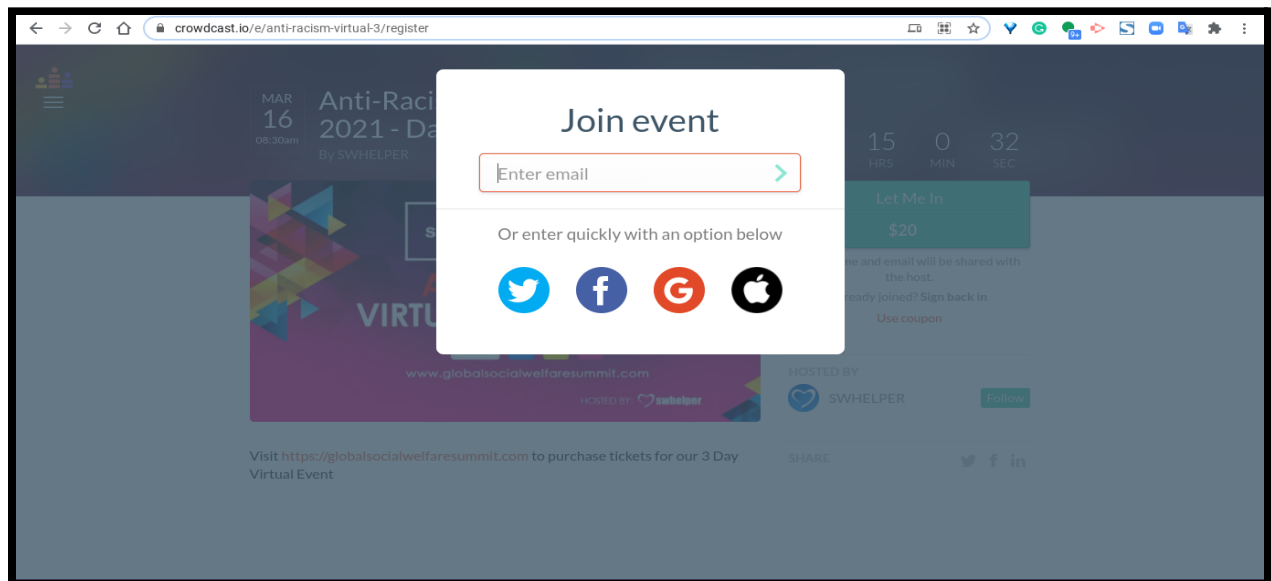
crowdcast.io/e/anti-racism-virtual-3/register

MAR
16
08:30am

Anti-Raci
2021 - Da
By SWHELPER

15 HRS 0 MIN 32 SEC

Join event

Enter email

Or enter quickly with an option below

Let Me In
$20

me and email will be shared with the host.
ready joined? Sign back in
Use coupon

VIRTU

www.globalsocialwelfaresummit.com
HOSTED BY: swhelper

HOSTED BY
SWHELPER
Follow

SHARE

Visit https://globalsocialwelfaresummit.com to purchase tickets for our 3 Day Virtual Event